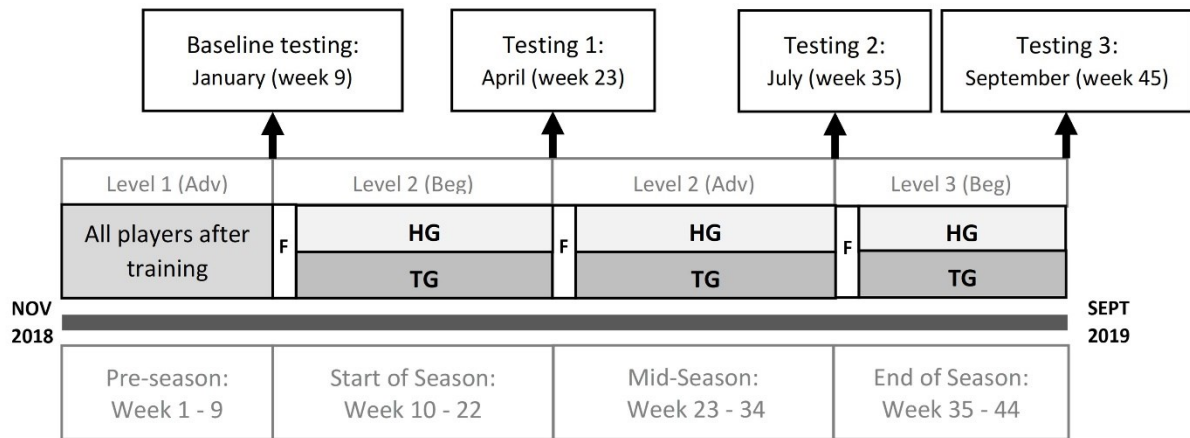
Baseline testing:
January (week 9)

Testing 1:
April (week 23)

Testing 2:
July (week 35)

Testing 3:
September (week 45)

Level 1 (Adv)

Level 2 (Beg)

Level 2 (Adv)

Level 3 (Beg)

All players after training

F

HG

TG

F

HG

TG

F

HG

TG

NOV 2018

SEPT 2019

Pre-season:
Week 1 - 9

Start of Season:
Week 10 - 22

Mid-Season:
Week 23 - 34

End of Season:
Week 35 - 44